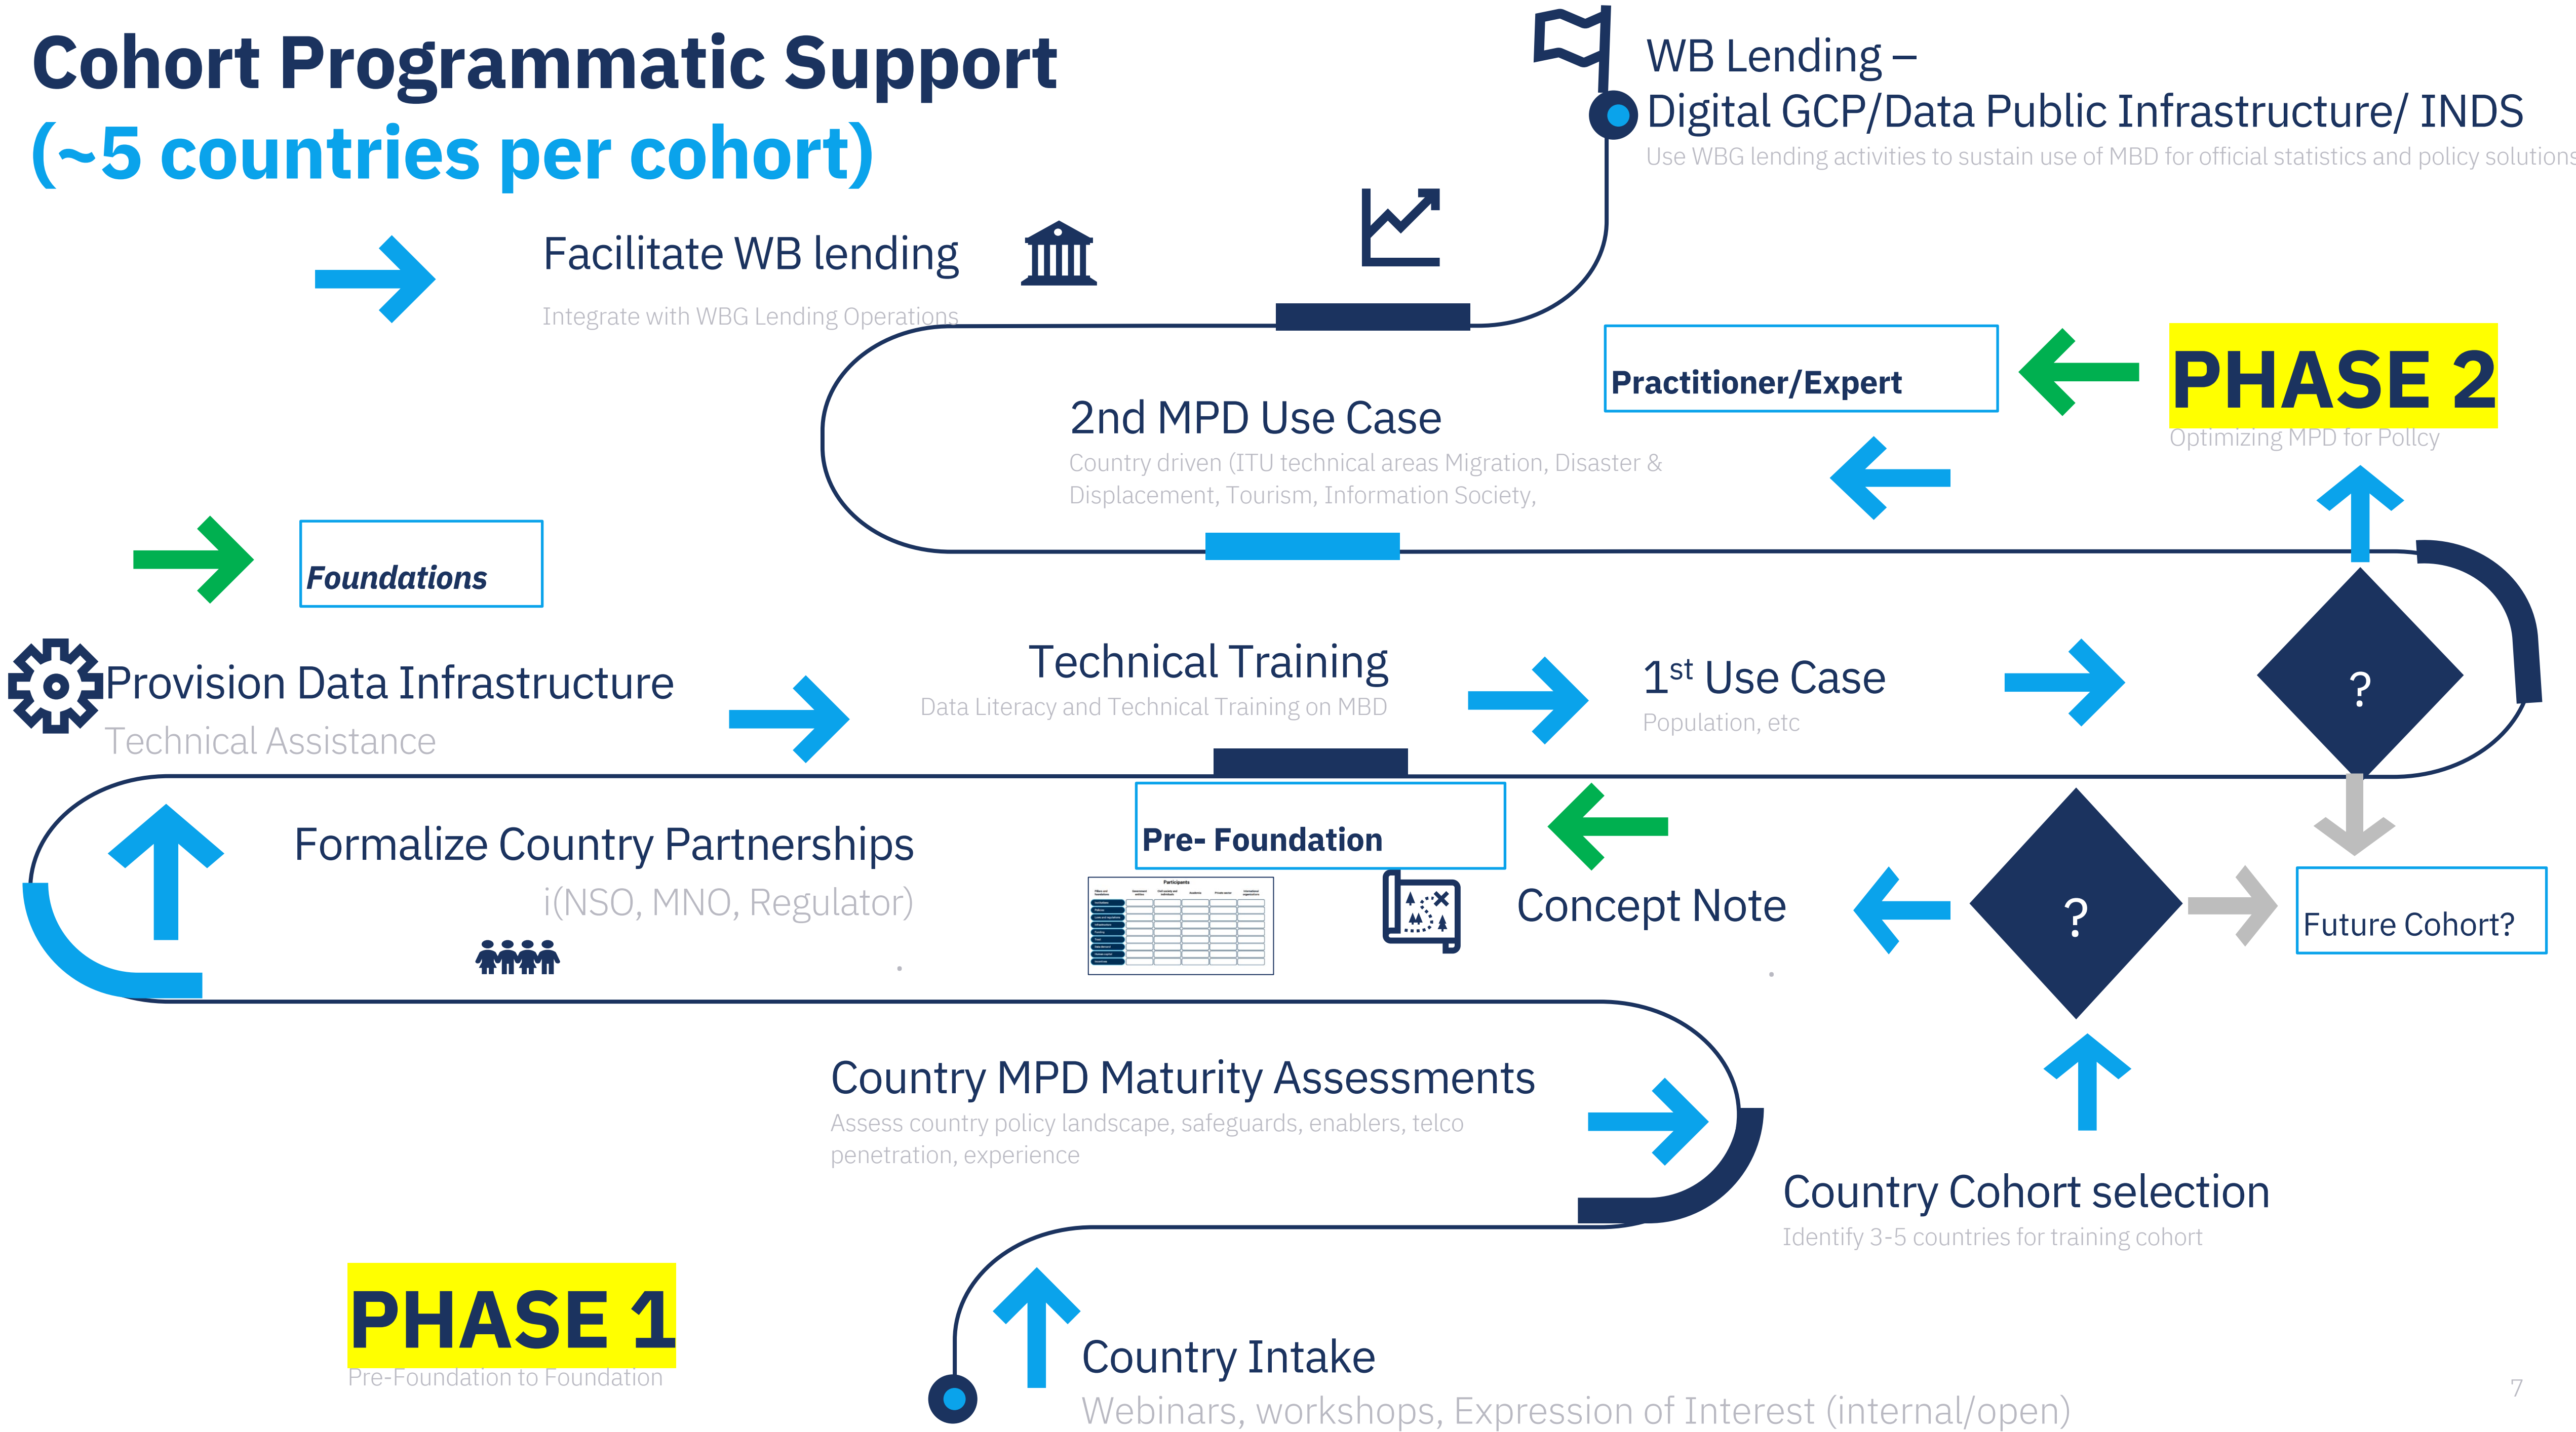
Cohort Programmatic Support
(~5 countries per cohort)

WB Lending –
Digital GCP/Data Public Infrastructure/ INDS
Use WBG lending activities to sustain use of MBD for official statistics and policy solutions

Facilitate WB lending
Integrate with WBG Lending Operations

Practitioner/Expert

PHASE 2
Optimizing MPD for Policy

2nd MPD Use Case
Country driven (ITU technical areas Migration, Disaster & Displacement, Tourism, Information Society,

Foundations

Provision Data Infrastructure
Technical Assistance

Technical Training
Data Literacy and Technical Training on MBD

1st Use Case
Population, etc

?

Formalize Country Partnerships
i(NSO, MNO, Regulator)

Pre- Foundation

Concept Note

?

Future Cohort?

Country MPD Maturity Assessments
Assess country policy landscape, safeguards, enablers, telco penetration, experience

Country Cohort selection
Identify 3-5 countries for training cohort

PHASE 1
Pre-Foundation to Foundation

Country Intake
Webinars, workshops, Expression of Interest (internal/open)

7